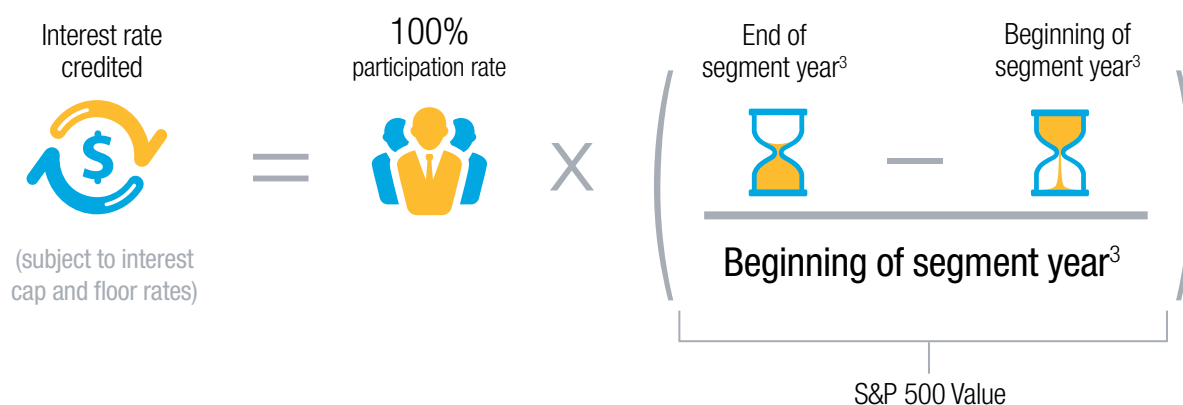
Interest rate credited

$

(subject to interest cap and floor rates)

=

100%
participation rate

x

End of segment year$^3$

−

Beginning of segment year$^3$

Beginning of segment year$^3$

S&P 500 Value